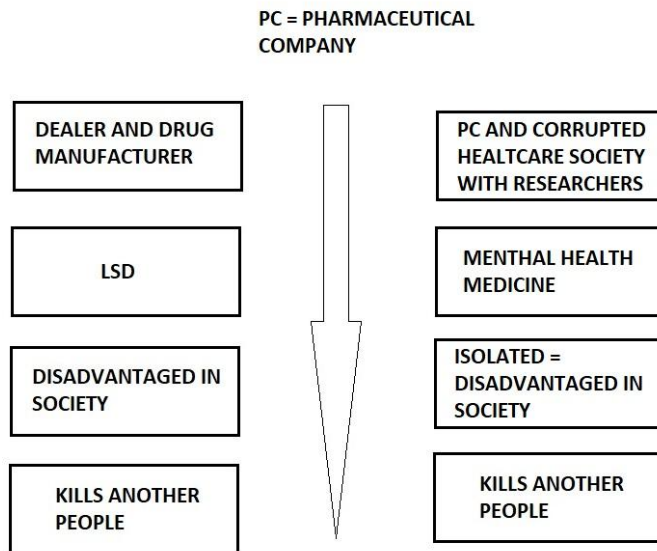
PC = PHARMACEUTICAL COMPANY

DEALER AND DRUG MANUFACTURER

LSD

DISADVANTAGED IN SOCIETY

KILLS ANOTHER PEOPLE

PC AND CORRUPTED HEALTCARE SOCIETY WITH RESEARCHERS

MENTHAL HEALTH MEDICINE

ISOLATED = DISADVANTAGED IN SOCIETY

KILLS ANOTHER PEOPLE